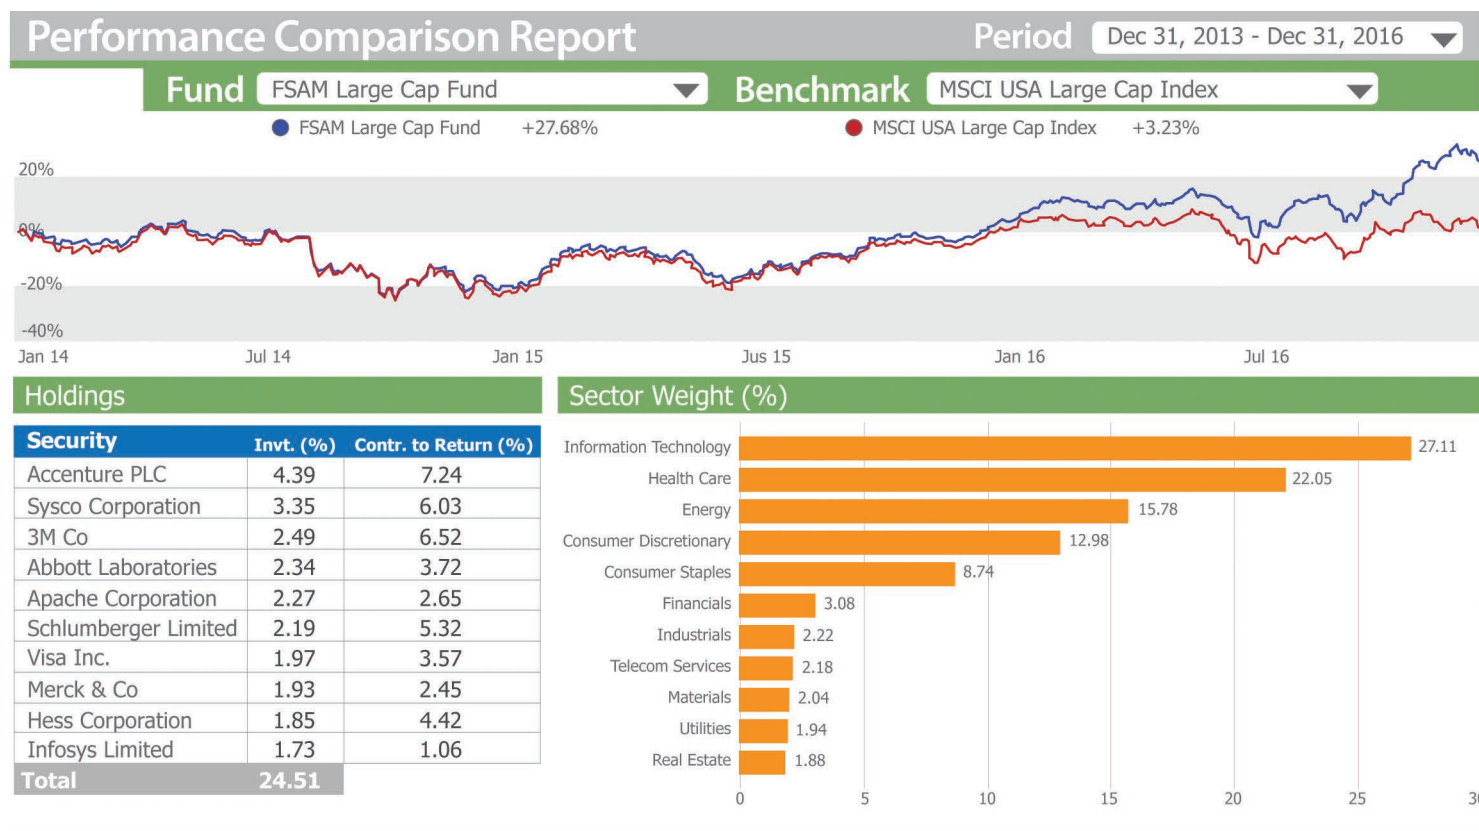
Performance Comparison Report

Period Dec 31, 2013 - Dec 31, 2016

Fund FSAM Large Cap Fund

Benchmark MSCI USA Large Cap Index

FSAM Large Cap Fund +27.68%

MSCI USA Large Cap Index +3.23%

20%
0%
-20%
-40%

Jan 14 Jul 14 Jan 15 Jus 15 Jan 16 Jul 16

Holdings

| Security | Invt. (%) | Contr. to Return (%) |
|---|---|---|
| Accenture PLC | 4.39 | 7.24 |
| Sysco Corporation | 3.35 | 6.03 |
| 3M Co | 2.49 | 6.52 |
| Abbott Laboratories | 2.34 | 3.72 |
| Apache Corporation | 2.27 | 2.65 |
| Schlumberger Limited | 2.19 | 5.32 |
| Visa Inc. | 1.97 | 3.57 |
| Merck & Co | 1.93 | 2.45 |
| Hess Corporation | 1.85 | 4.42 |
| Infosys Limited | 1.73 | 1.06 |
| Total | 24.51 | |

Sector Weight (%)

Information Technology 27.11
Health Care 22.05
Energy 15.78
Consumer Discretionary 12.98
Consumer Staples 8.74
Financials 3.08
Industrials 2.22
Telecom Services 2.18
Materials 2.04
Utilities 1.94
Real Estate 1.88

0 5 10 15 20 25 30